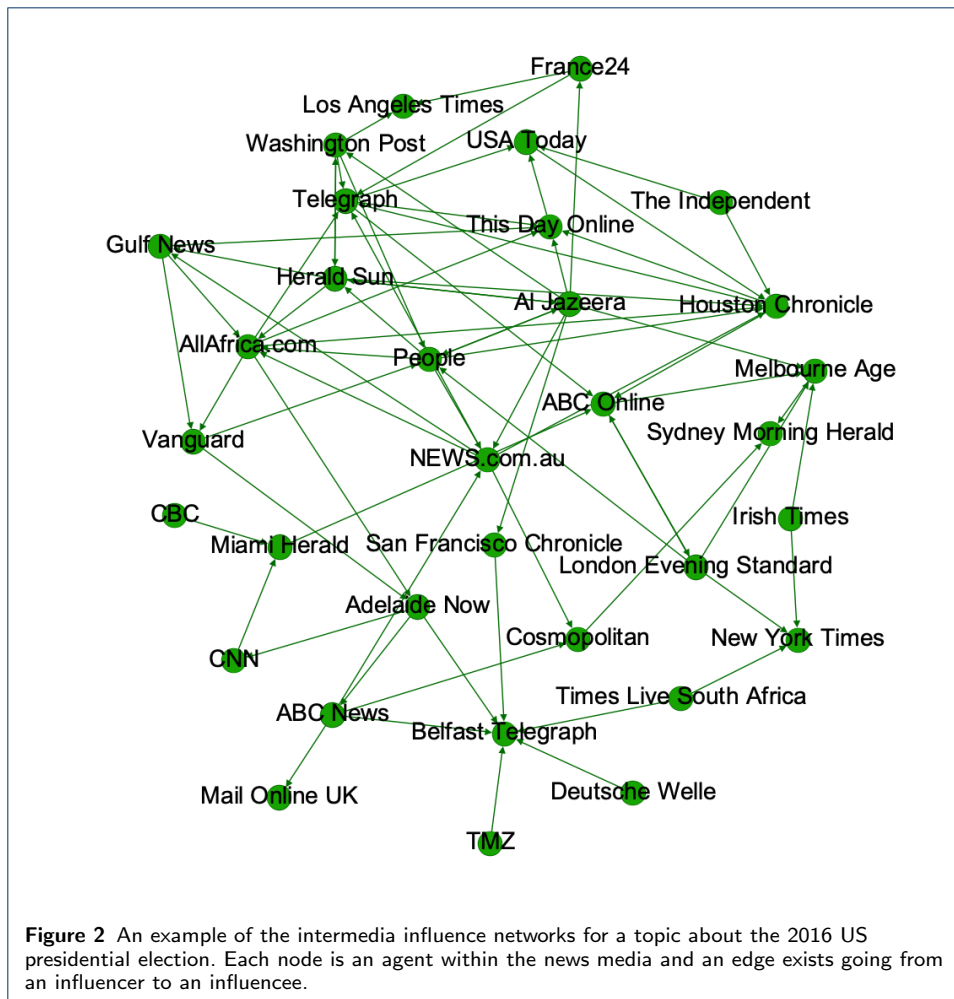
France24
Los Angeles Times
Washington Post
USA Today
Telegraph
The Independent
This Day Online
Gulf News
Herald Sun
Al Jazeera
Houston Chronicle
AllAfrica.com
People
Melbourne Age
ABC Online
Sydney Morning Herald
Vanguard
NEWS.com.au
CBC
Irish Times
Miami Herald
San Francisco Chronicle
London Evening Standard
Adelaide Now
Cosmopolitan
New York Times
CNN
Times Live South Africa
ABC News
Belfast Telegraph
Mail Online UK
Deutsche Welle
TMZ

**Figure 2** An example of the intermedia influence networks for a topic about the 2016 US presidential election. Each node is an agent within the news media and an edge exists going from an influencer to an influencee.